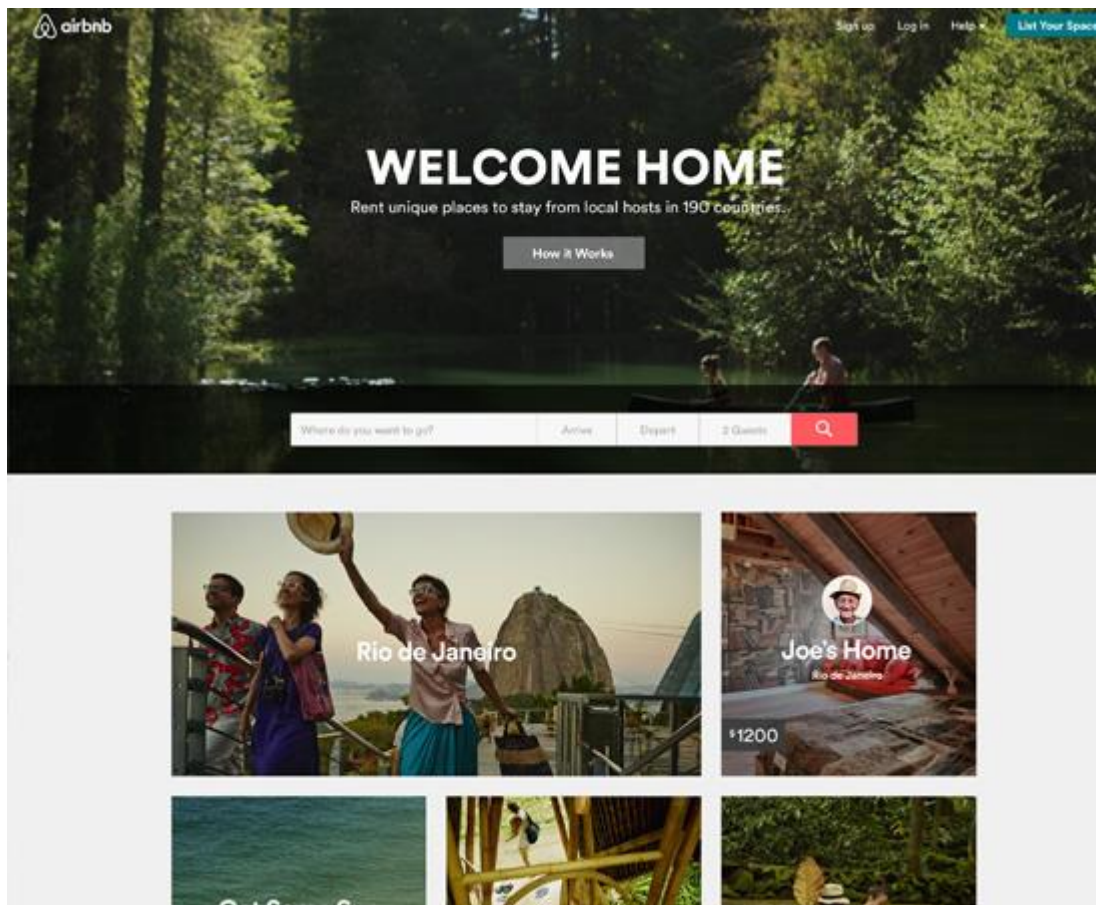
airbnb

Sign up Log in Help List Your Space

WELCOME HOME

Rent unique places to stay from local hosts in 190 countries.

How it Works

Where do you want to go? Arrive Depart 2 Guests

Rio de Janeiro

Joe's Home

Rio de Janeiro

$1200

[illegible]